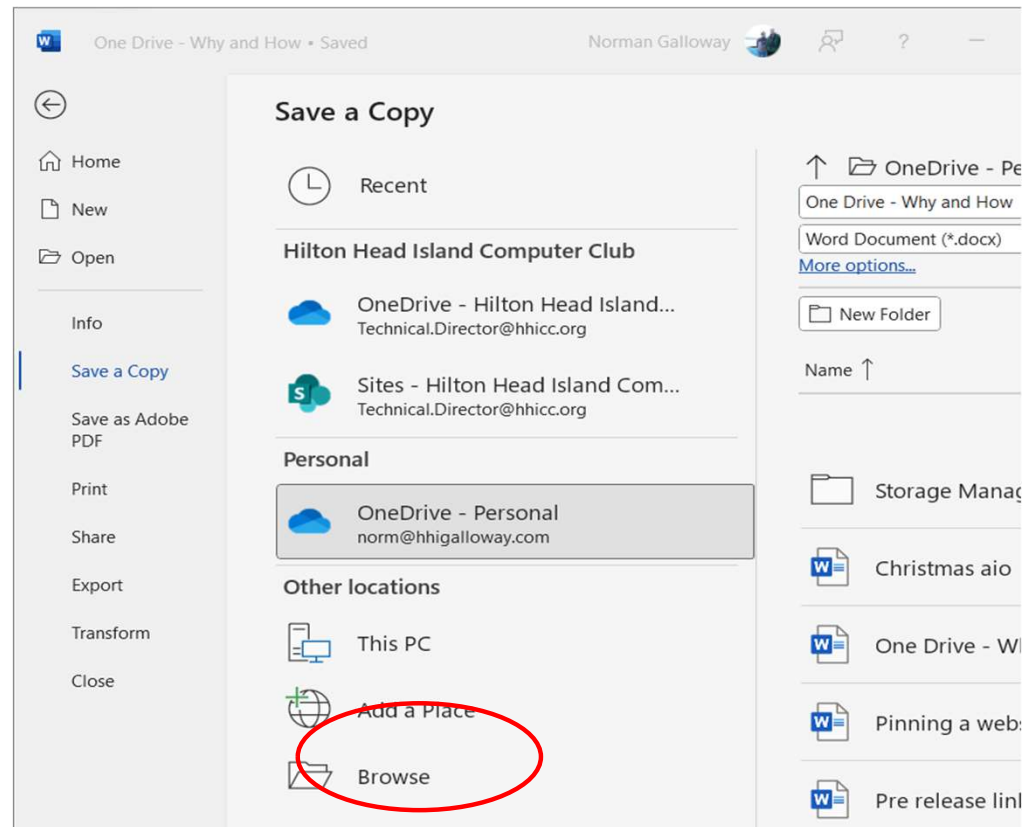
One Drive - Why and How • Saved

Norman Galloway

?

Home

New

Open

Info

Save a Copy

Save as Adobe PDF

Print

Share

Export

Transform

Close

Save a Copy

Recent

Hilton Head Island Computer Club

OneDrive - Hilton Head Island...
Technical.Director@hhicc.org

Sites - Hilton Head Island Com...
Technical.Director@hhicc.org

Personal

OneDrive - Personal
norm@hhigalloway.com

Other locations

This PC

Add a Place

Browse

OneDrive - Pe

One Drive - Why and How

Word Document (*.docx)

More options...

New Folder

Name ↑

Storage Manag

Christmas aio

One Drive - Wl

Pinning a webs

Pre release linl